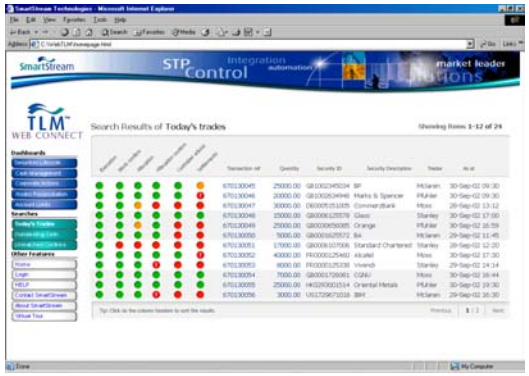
SmartStream Technologies - Microsoft Internet Explorer

File Edit View Favorites Tools Help

Back Search Favorites Media

Address C:\WebTLM\homepage.html

Go Links

SmartStream

STP Control

Integration automation

market leaders solutions

TLM WEB CONNECT

Dashboards

Securities Lifecycle

Cash Management

Corporate Actions

Project Reconciliation

Account Limits

Searches

Today's Trades

Outstanding Cases

Unmatched Confirms

Other Features

Home

Login

HELP

Contact SmartStream

About SmartStream

Virtual Tour

Search Results of Today's trades

Showing Items 1-12 of 24

| | | | | | | Transaction ref | Quantity | Security ID | Security Description | Trader | As at |
|---|---|---|---|---|---|---|---|---|---|---|---|
| | | | | | | 670100045 | 25000.00 | GB1002345034 | BP | McSaren | 30-Sep-02 09:30 |
| | | | | | | 670100046 | 20000.00 | GB1002034946 | Marks & Spencer | Pfister | 30-Sep-02 09:30 |
| | | | | | | 670100047 | 30000.00 | DE0005151005 | Commerzbank | Moss | 28-Sep-02 13:12 |
| | | | | | | 670100048 | 15000.00 | GB0006120578 | Glaxo | Stanley | 30-Sep-02 17:00 |
| | | | | | | 670100049 | 25000.00 | GB0000456085 | Orange | Pfister | 29-Sep-02 16:59 |
| | | | | | | 670100050 | 5000.00 | GB0001615572 | BA | McSaren | 29-Sep-02 11:45 |
| | | | | | | 670100051 | 17000.00 | GB0004087006 | Standard Chartered | Stanley | 30-Sep-02 12:20 |
| | | | | | | 670100052 | 40000.00 | FR0000125460 | Alcatel | Moss | 30-Sep-02 17:30 |
| | | | | | | 670100053 | 8000.00 | FR0000125338 | Vivendi | Stanley | 29-Sep-02 14:14 |
| | | | | | | 670100054 | 7000.00 | GB0001726061 | CGNU | McSaren | 30-Sep-02 16:44 |
| | | | | | | 670100055 | 25000.00 | HK0200001514 | Oriental Metals | Pfister | 30-Sep-02 10:30 |
| | | | | | | 670100056 | 3000.00 | US1729671016 | IBM | McSaren | 29-Sep-02 16:30 |

Tip: Click on the column headers to sort the results

Previous 1 2 Next

Done

My Computer